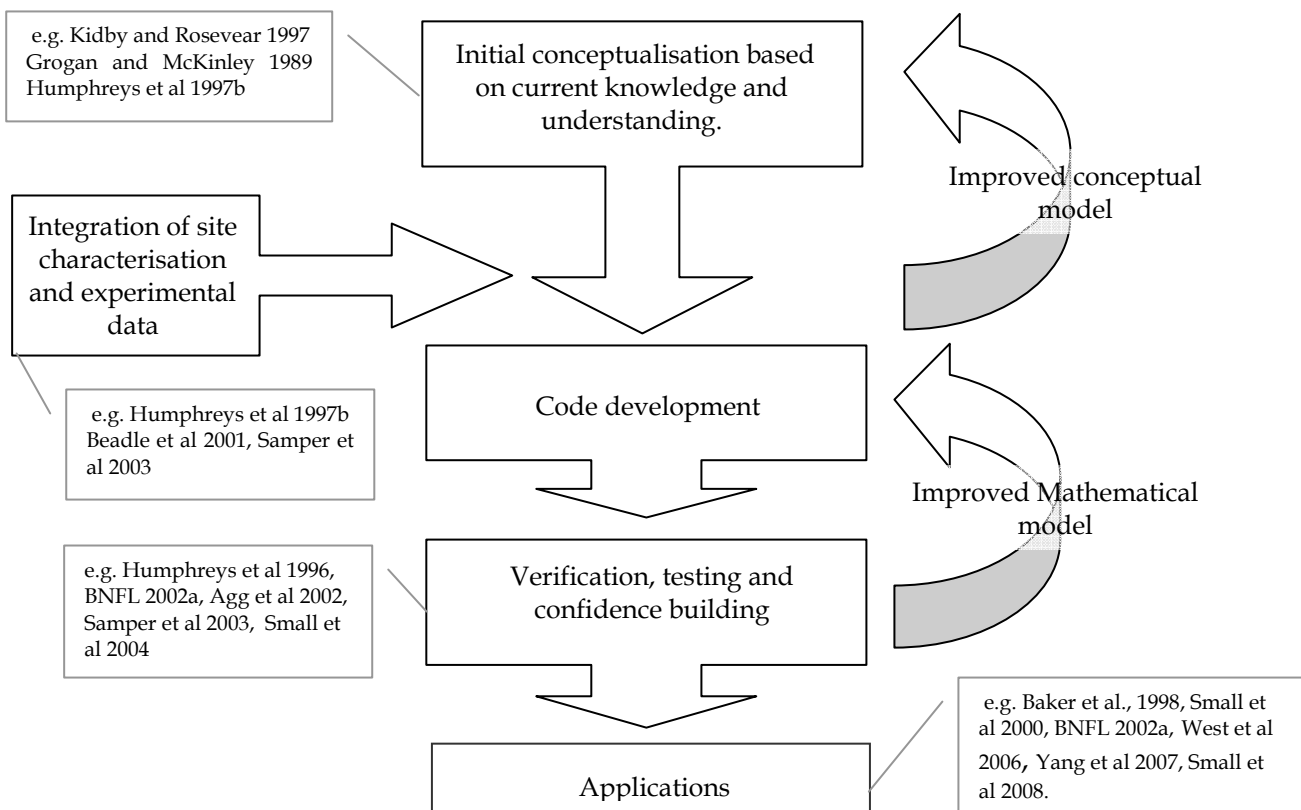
e.g. Kidby and Rosevear 1997 Grogan and McKinley 1989 Humphreys et al 1997b

Initial conceptualisation based on current knowledge and understanding.

Improved conceptual model

Integration of site characterisation and experimental data

e.g. Humphreys et al 1997b Beadle et al 2001, Samper et al 2003

Code development

Improved Mathematical model

e.g. Humphreys et al 1996, BNFL 2002a, Agg et al 2002, Samper et al 2003, Small et al 2004

Verification, testing and confidence building

e.g. Baker et al., 1998, Small et al 2000, BNFL 2002a, West et al 2006, Yang et al 2007, Small et al 2008.

Applications